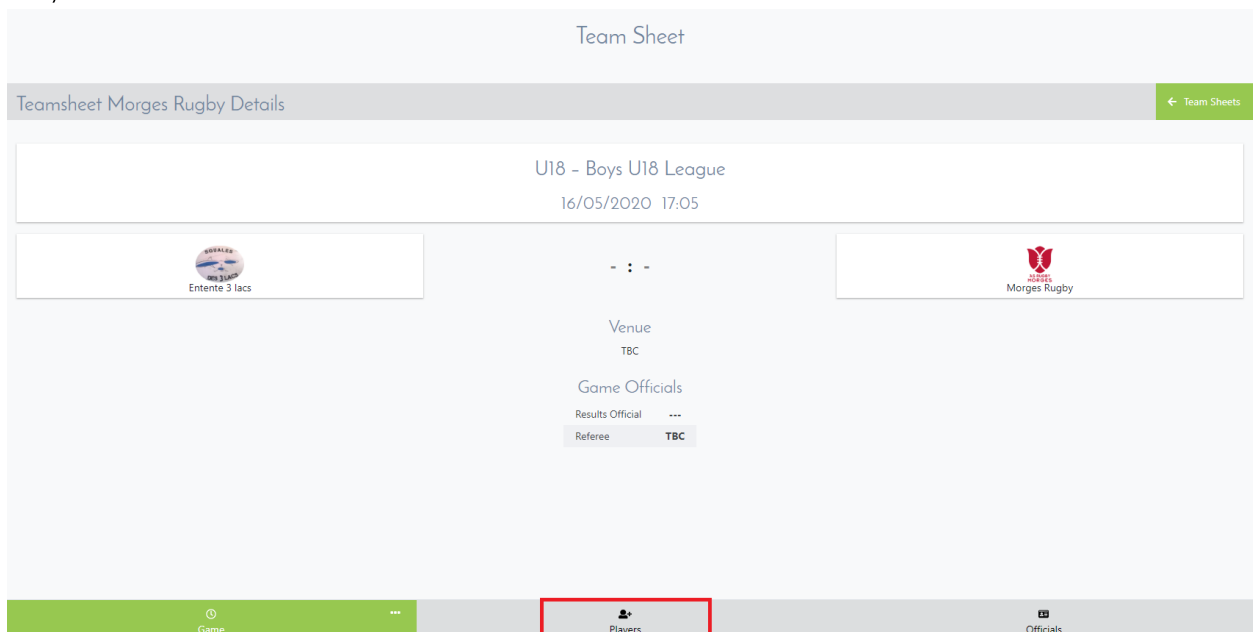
Team Sheet

Teamsheet Morges Rugby Details

← Team Sheets

U18 - Boys U18 League

16/05/2020 17:05

Entente 3 lacs

- : -

Morges Rugby

Venue

TBC

Game Officials

| Results Official | --- |
|---|---|
| Referee | TBC |

Game

···

Players

Officials